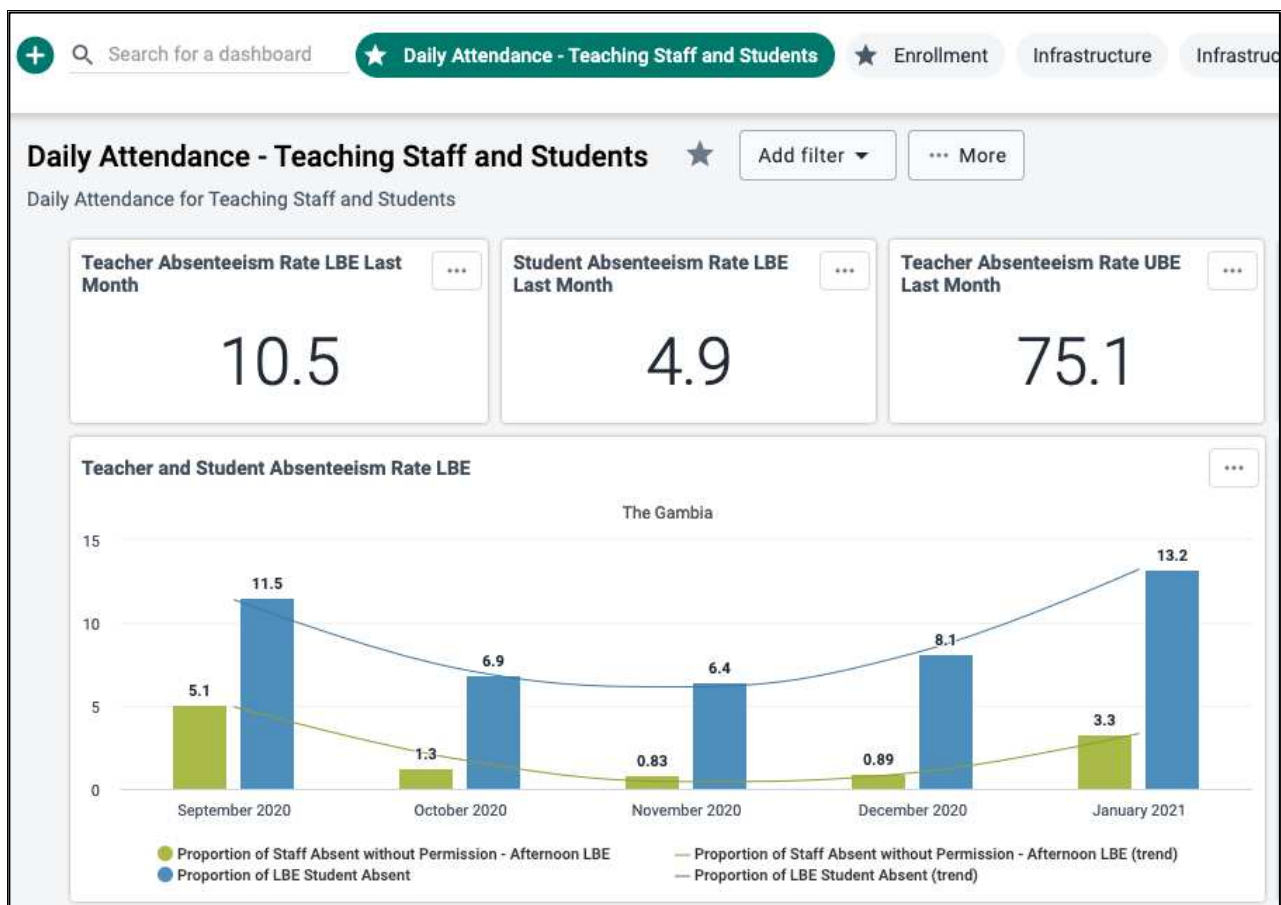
+ Search for a dashboard ★ Daily Attendance - Teaching Staff and Students ★ Enrollment Infrastructure Infrastruc

Daily Attendance - Teaching Staff and Students ★ Add filter ▾ ··· More

Daily Attendance for Teaching Staff and Students

Teacher Absenteeism Rate LBE Last Month ···

10.5

Student Absenteeism Rate LBE Last Month ···

4.9

Teacher Absenteeism Rate UBE Last Month ···

75.1

Teacher and Student Absenteeism Rate LBE ···

The Gambia

15
10
5
0

5.1
11.5
1.3
6.9
0.83
6.4
0.89
8.1
3.3
13.2

September 2020
October 2020
November 2020
December 2020
January 2021

Proportion of Staff Absent without Permission - Afternoon LBE
Proportion of LBE Student Absent
Proportion of Staff Absent without Permission - Afternoon LBE (trend)
Proportion of LBE Student Absent (trend)